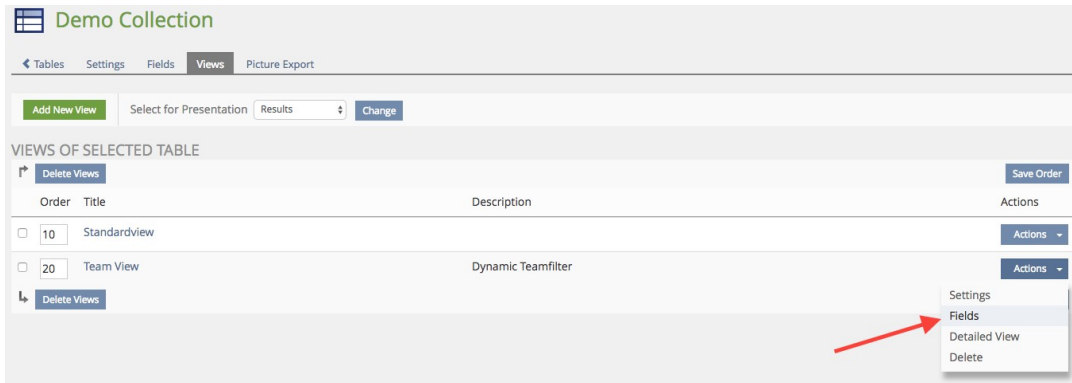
Demo Collection

Tables | Settings | Fields | Views | Picture Export

Add New View | Select for Presentation | Results | Change

VIEWS OF SELECTED TABLE

Delete Views | Save Order

| | Order | Title | Description | Actions |
|---|---|---|---|---|
| ☐ | 10 | Standardview | | Actions |
| ☐ | 20 | Team View | Dynamic Teamfilter | Actions |

Delete Views

Settings
Fields
Detailed View
Delete